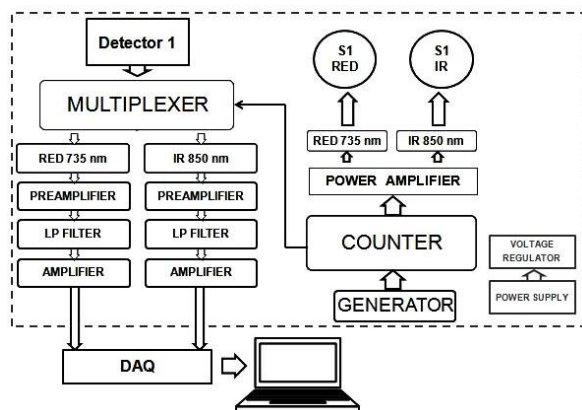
Detector 1

MULTIPLEXER

RED 735 nm

PREAMPLIFIER

LP FILTER

AMPLIFIER

IR 850 nm

PREAMPLIFIER

LP FILTER

AMPLIFIER

S1
RED

S1
IR

RED 735 nm

IR 850 nm

POWER AMPLIFIER

COUNTER

GENERATOR

VOLTAGE REGULATOR

POWER SUPPLY

DAQ